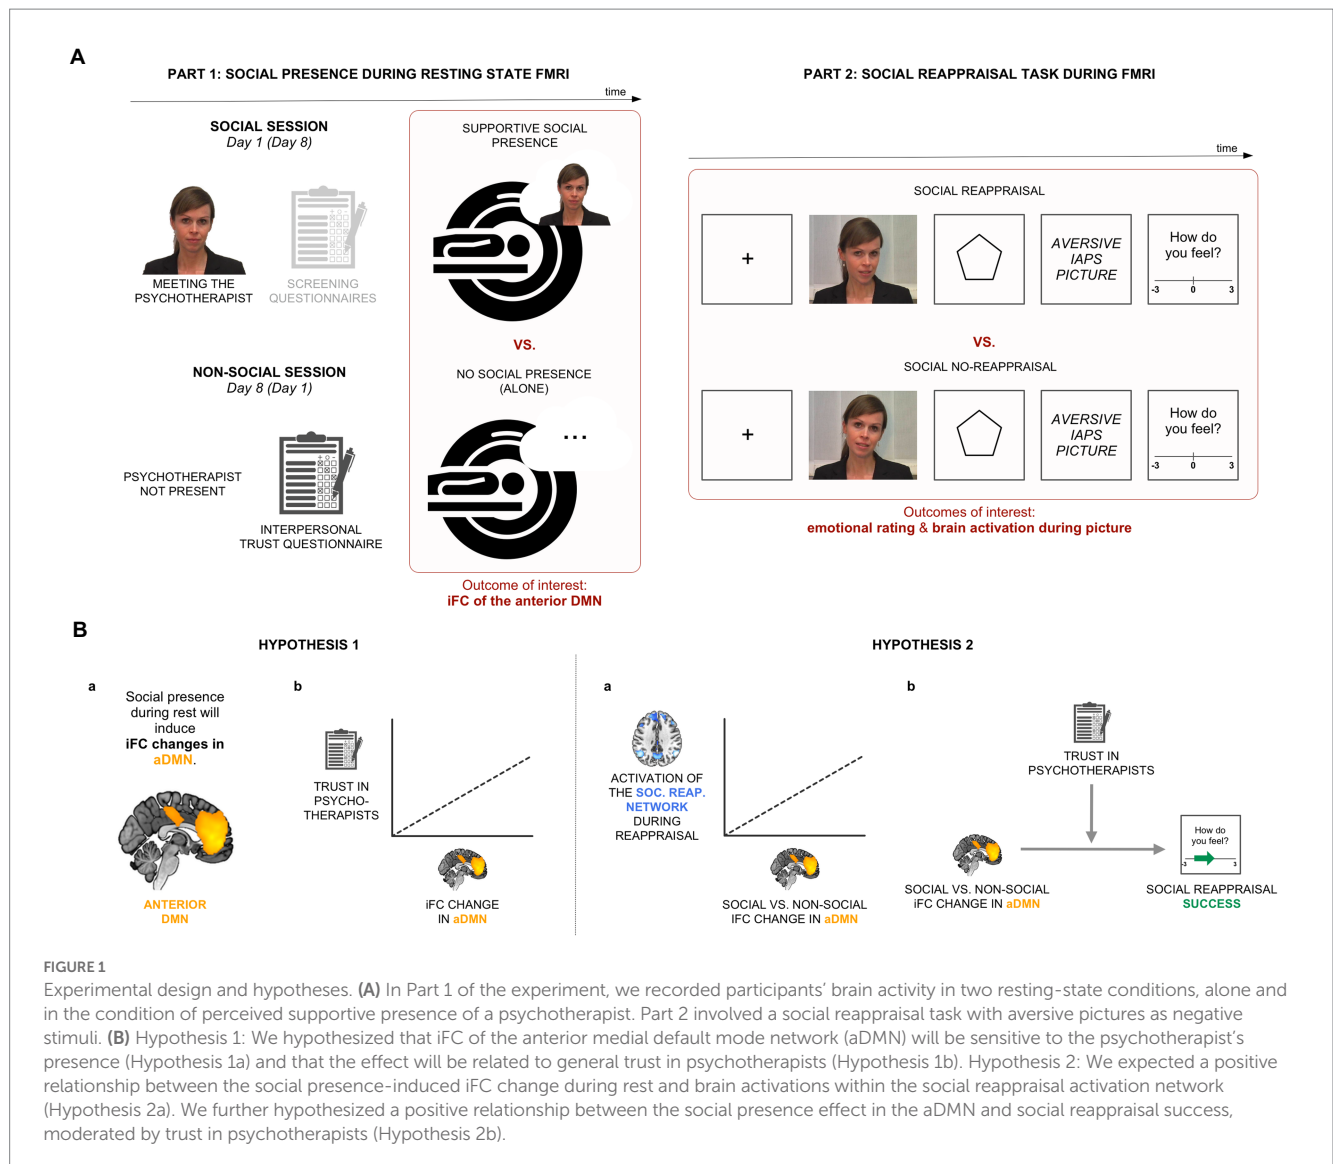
A

PART 1: SOCIAL PRESENCE DURING RESTING STATE FMRI

time

SOCIAL SESSION
Day 1 (Day 8)

MEETING THE PSYCHOTHERAPIST

SCREENING QUESTIONNAIRES

SUPPORTIVE SOCIAL PRESENCE

VS.

NO SOCIAL PRESENCE (ALONE)

...

NON-SOCIAL SESSION
Day 8 (Day 1)

PSYCHOTHERAPIST NOT PRESENT

INTERPERSONAL TRUST QUESTIONNAIRE

Outcome of interest:
iFC of the anterior DMN

PART 2: SOCIAL REAPPRAISAL TASK DURING FMRI

time

SOCIAL REAPPRAISAL

+

AVERSIVE IAPS PICTURE

How do you feel?

-3 0 3

VS.

SOCIAL NO-REAPPRAISAL

+

AVERSIVE IAPS PICTURE

How do you feel?

-3 0 3

Outcomes of interest:
emotional rating & brain activation during picture

B

HYPOTHESIS 1

a

Social presence during rest will induce iFC changes in aDMN.

ANTERIOR DMN

b

TRUST IN PSYCHO-THERAPISTS

iFC CHANGE IN aDMN

HYPOTHESIS 2

a

ACTIVATION OF THE SOC. REAP. NETWORK DURING REAPPRAISAL

SOCIAL VS. NON-SOCIAL IFC CHANGE IN aDMN

b

TRUST IN PSYCHOTHERAPISTS

SOCIAL VS. NON-SOCIAL iFC CHANGE IN aDMN

How do you feel?

-3 3

SOCIAL REAPPRAISAL SUCCESS

FIGURE 1
Experimental design and hypotheses. (A) In Part 1 of the experiment, we recorded participants' brain activity in two resting-state conditions, alone and in the condition of perceived supportive presence of a psychotherapist. Part 2 involved a social reappraisal task with aversive pictures as negative stimuli. (B) Hypothesis 1: We hypothesized that iFC of the anterior medial default mode network (aDMN) will be sensitive to the psychotherapist's presence (Hypothesis 1a) and that the effect will be related to general trust in psychotherapists (Hypothesis 1b). Hypothesis 2: We expected a positive relationship between the social presence-induced iFC change during rest and brain activations within the social reappraisal activation network (Hypothesis 2a). We further hypothesized a positive relationship between the social presence effect in the aDMN and social reappraisal success, moderated by trust in psychotherapists (Hypothesis 2b).